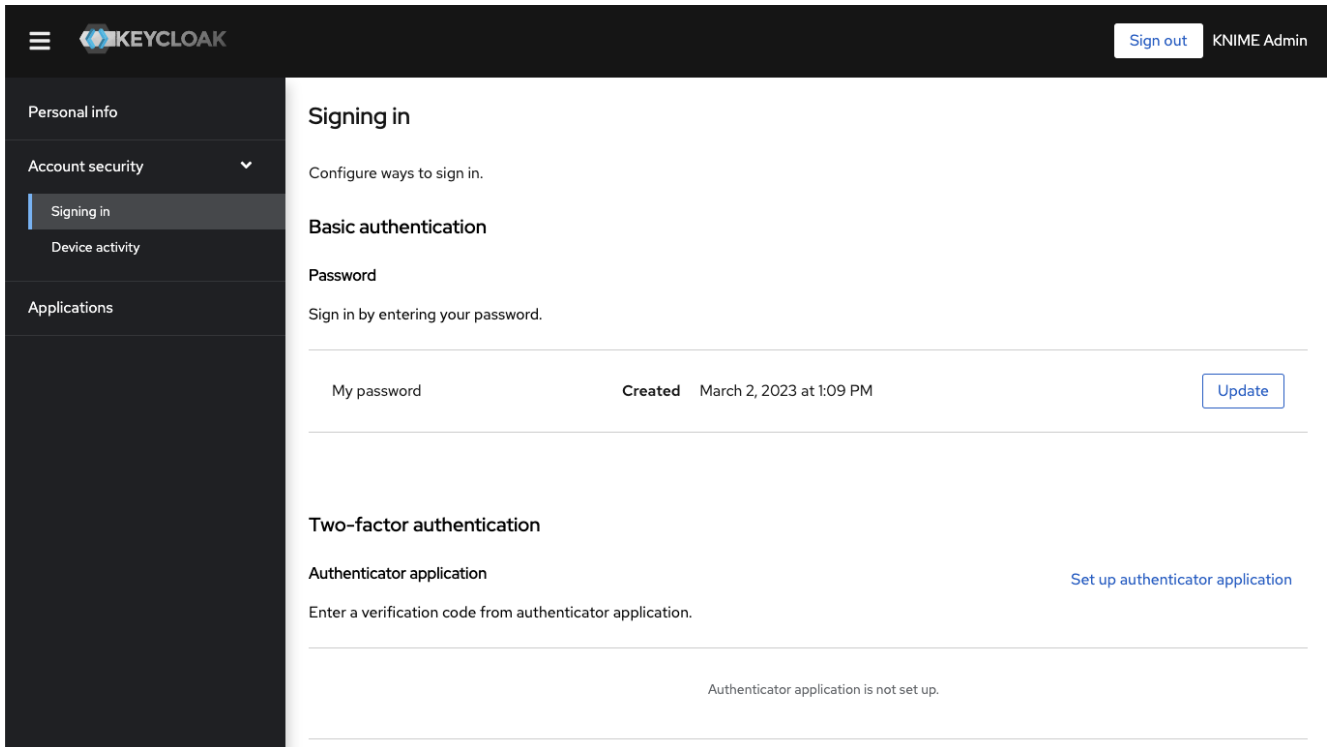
KEYCLOAK

Sign out KNIME Admin

Personal info

Account security

Signing in

Device activity

Applications

Signing in

Configure ways to sign in.

Basic authentication

Password

Sign in by entering your password.

My password Created March 2, 2023 at 1:09 PM Update

Two-factor authentication

Authenticator application

Set up authenticator application

Enter a verification code from authenticator application.

Authenticator application is not set up.